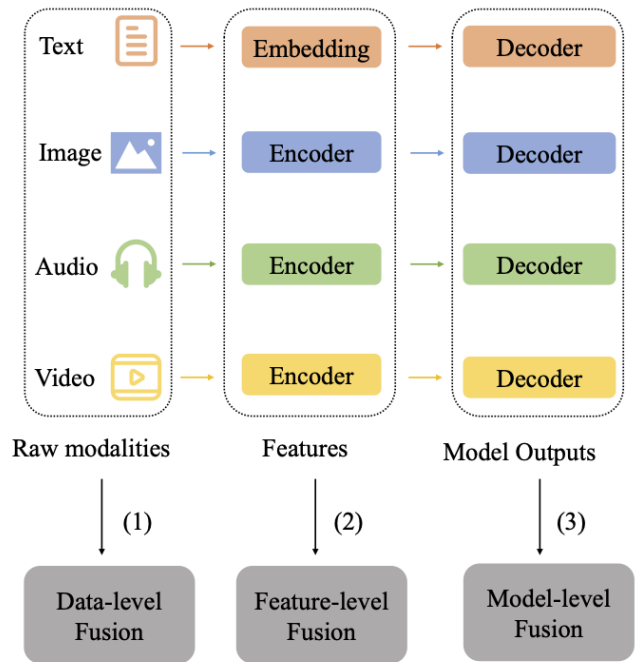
Text

Image

Audio

Video

Embedding

Encoder

Encoder

Encoder

Decoder

Decoder

Decoder

Decoder

Raw modalities

Features

Model Outputs

(1)

(2)

(3)

Data-level Fusion

Feature-level Fusion

Model-level Fusion